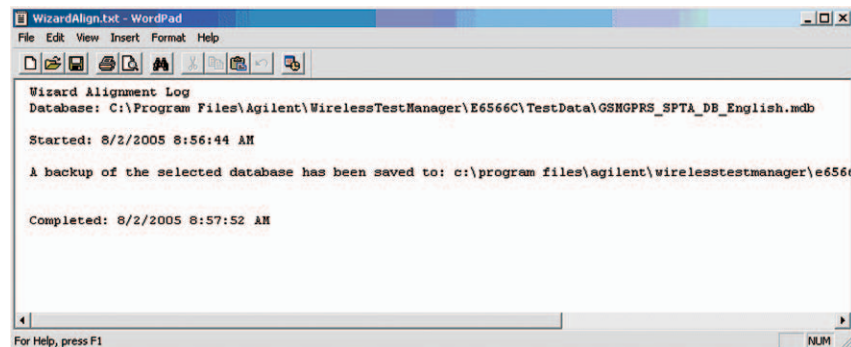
WizardAlign.txt - WordPad

File Edit View Insert Format Help

Wizard Alignment Log
Database: C:\Program Files\Agilent\WirelessTestManager\E6566C\TestData\GSMGPRS_SPTA_DB_English.mdb

Started: 8/2/2005 8:56:44 AM

A backup of the selected database has been saved to: c:\program files\agilent\wirelesstestmanager\e656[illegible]

Completed: 8/2/2005 8:57:52 AM

For Help, press F1

NUM